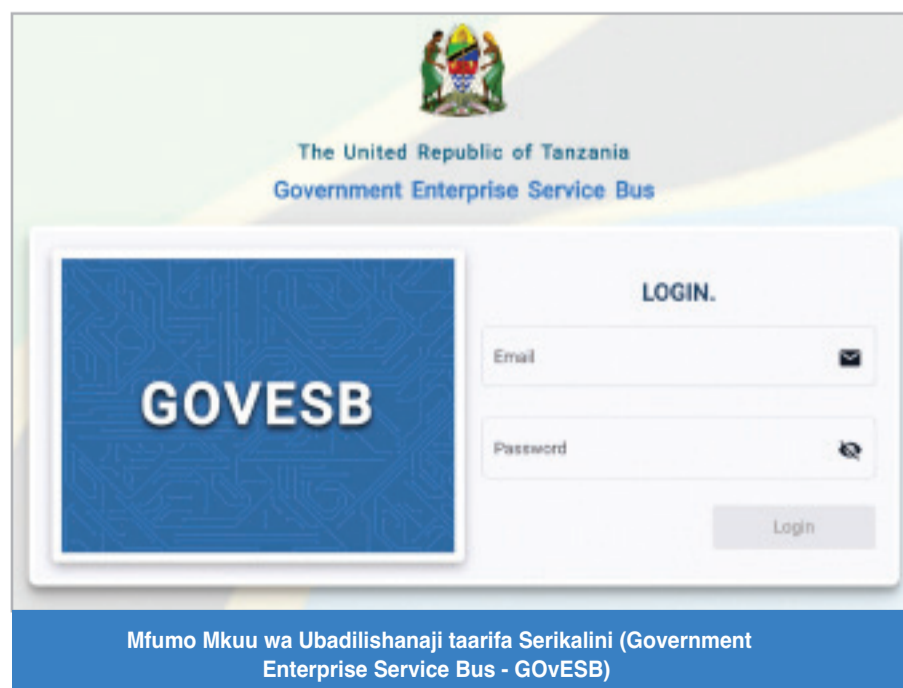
The United Republic of Tanzania

Government Enterprise Service Bus

GOVESB

LOGIN.

Email

Password

Login

Mfumo Mkuu wa Ubadilishanaji taarifa Serikalini (Government Enterprise Service Bus - GOvESB)